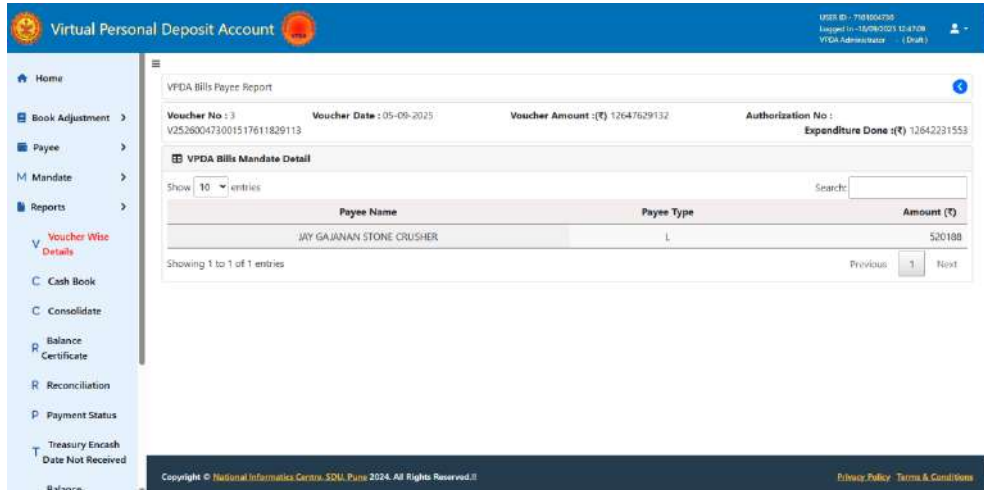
Virtual Personal Deposit Account

USER ID - 7101004750
Logged In - 16/09/2025 12:47:09
VPDA Administrator (Draft)

Home
Book Adjustment >
Payee >
M Mandate >
Reports >
V Voucher Wise Details
C Cash Book
C Consolidate
R Balance Certificate
R Reconciliation
P Payment Status
T Treasury Encash Date Not Received
Balance

VPDA Bills Payee Report

Voucher No : 3
V25260047300151761l829113
Voucher Date : 05-09-2025
Voucher Amount :(₹) 12647629132
Authorization No :
Expenditure Done :(₹) 12642231553

VPDA Bills Mandate Detail

Show 10 entries
Search:

| Payee Name | Payee Type | Amount (₹) |
|---|---|---|
| JAY GAJANAN STONE CRUSHER | L | 520188 |

Showing 1 to 1 of 1 entries
Previous 1 Next

Copyright © National Informatics Centre, SDU, Pune 2024. All Rights Reserved.!!
Privacy Policy Terms & Conditions